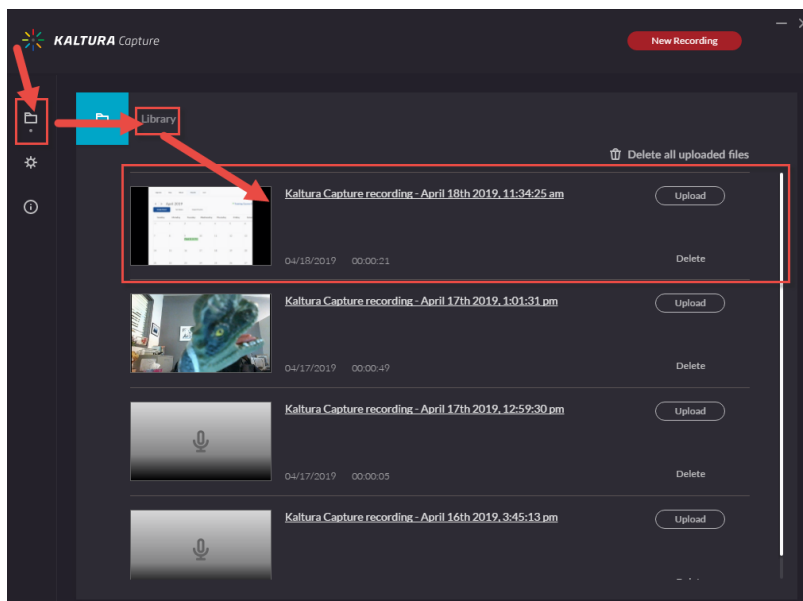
KALTURA Capture

New Recording

Library

Delete all uploaded files

Kaltura Capture recording - April 18th 2019, 11:34:25 am

Upload

04/18/2019 00:00:21

Delete

Kaltura Capture recording - April 17th 2019, 1:01:31 pm

Upload

04/17/2019 00:00:49

Delete

Kaltura Capture recording - April 17th 2019, 12:59:30 pm

Upload

04/17/2019 00:00:05

Delete

Kaltura Capture recording - April 16th 2019, 3:45:13 pm

Upload